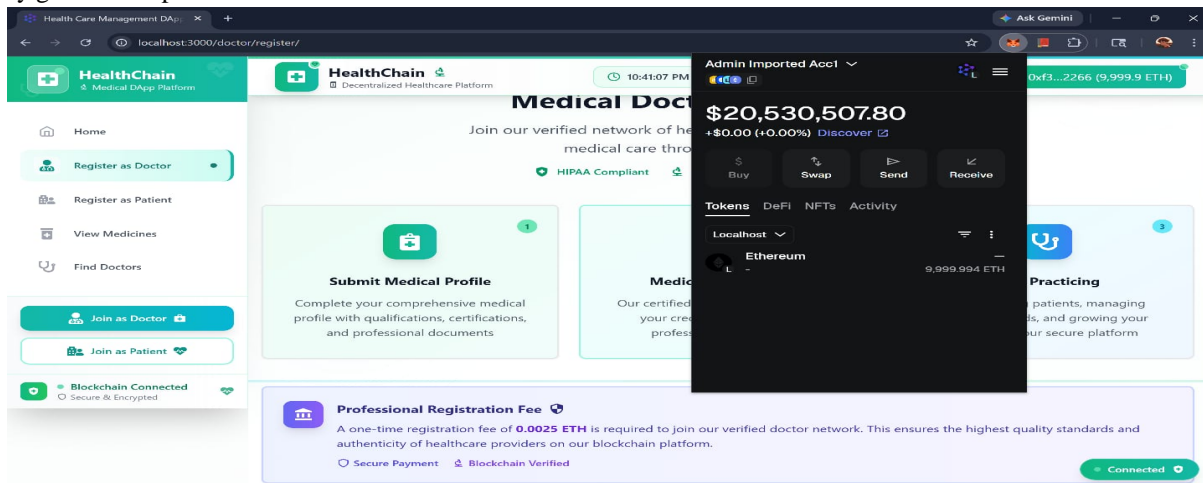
Health Care Management DApp ×
Ask Gemini
localhost:3000/doctor/register/

HealthChain
Medical DApp Platform

Home
Register as Doctor
Register as Patient
View Medicines
Find Doctors

Join as Doctor
Join as Patient

Blockchain Connected
Secure & Encrypted

HealthChain
Decentralized Healthcare Platform

10:41:07 PM

Medical Doct

Join our verified network of he
medical care thro

HIPAA Compliant

1
Submit Medical Profile
Complete your comprehensive medical profile with qualifications, certifications, and professional documents

Medic
Our certified
your cre
profess

3
Practicing
patients, managing
ds, and growing your
ur secure platform

0xf3...2266 (9,999.9 ETH)

Admin Imported Acc1
$20,530,507.80
+$0.00 (+0.00%) Discover
$ Buy
Swap
Send
Receive
Tokens DeFi NFTs Activity
Localhost
Ethereum
-
—
9,999.994 ETH

Professional Registration Fee
A one-time registration fee of 0.0025 ETH is required to join our verified doctor network. This ensures the highest quality standards and authenticity of healthcare providers on our blockchain platform.
Secure Payment Blockchain Verified

Connected